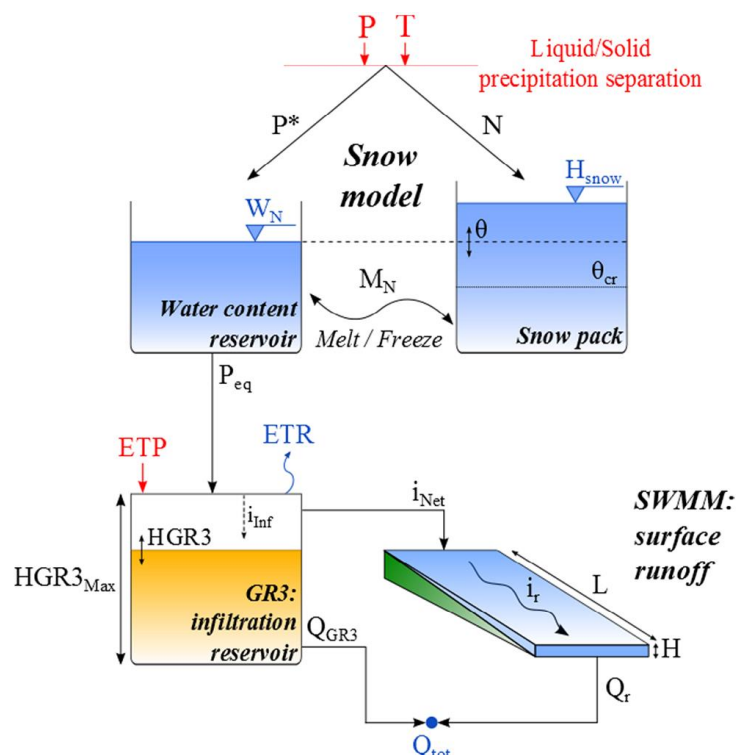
P T

Liquid/Solid precipitation separation

P*

N

Snow model

$W_N$

$H_{snow}$

$\theta$

$\theta_{cr}$

$M_N$

Water content reservoir

Melt / Freeze

Snow pack

$P_{eq}$

ETP

ETR

$i_{Net}$

SWMM: surface runoff

$i_{Inf}$

HGR3

$HGR3_{Max}$

GR3: infiltration reservoir

$i_r$

L

$Q_{GR3}$

H

$Q_r$

$Q_{tot}$